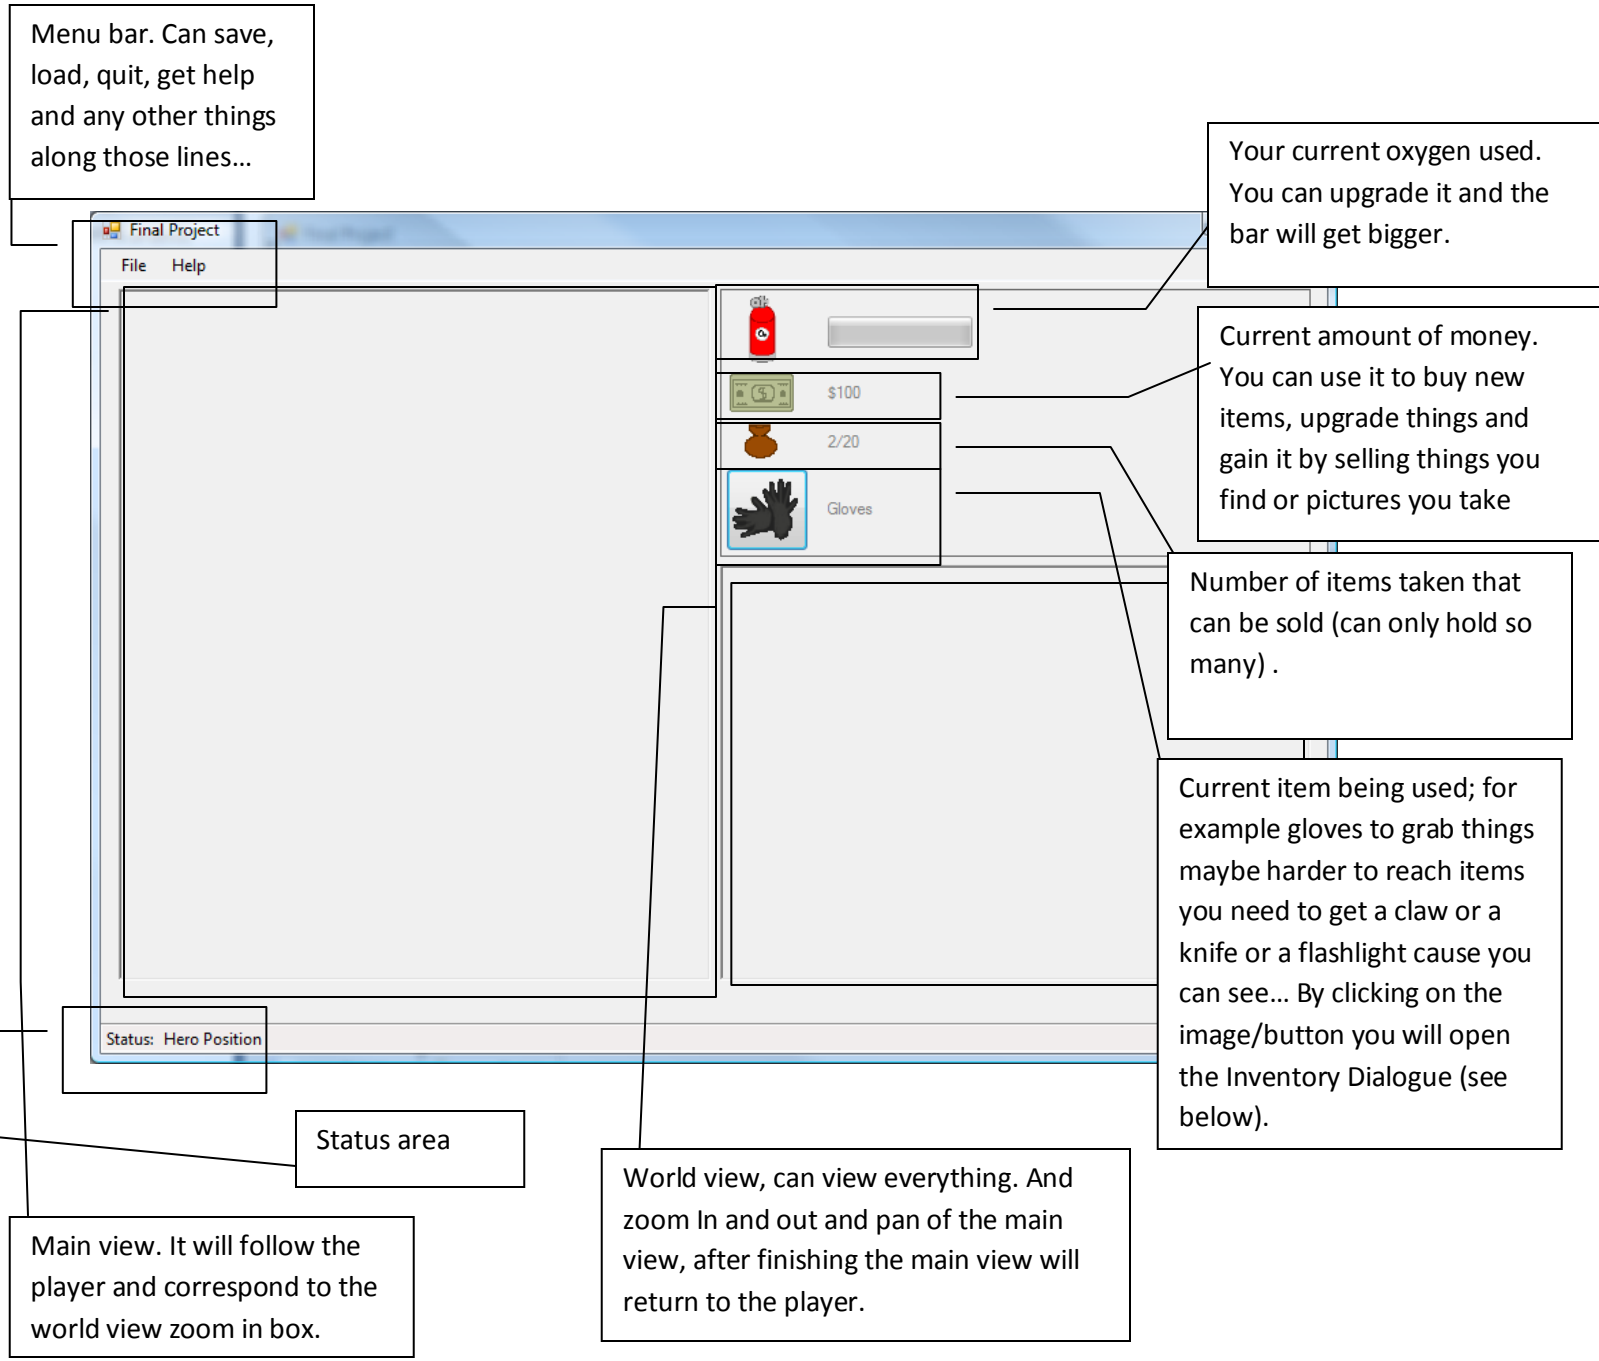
Menu bar. Can save, load, quit, get help and any other things along those lines…

Your current oxygen used. You can upgrade it and the bar will get bigger.

Final Project

File Help

Current amount of money. You can use it to buy new items, upgrade things and gain it by selling things you find or pictures you take

$100

2/20

Gloves

Number of items taken that can be sold (can only hold so many) .

Current item being used; for example gloves to grab things maybe harder to reach items you need to get a claw or a knife or a flashlight cause you can see… By clicking on the image/button you will open the Inventory Dialogue (see below).

Status: Hero Position

Status area

World view, can view everything. And zoom In and out and pan of the main view, after finishing the main view will return to the player.

Main view. It will follow the player and correspond to the world view zoom in box.